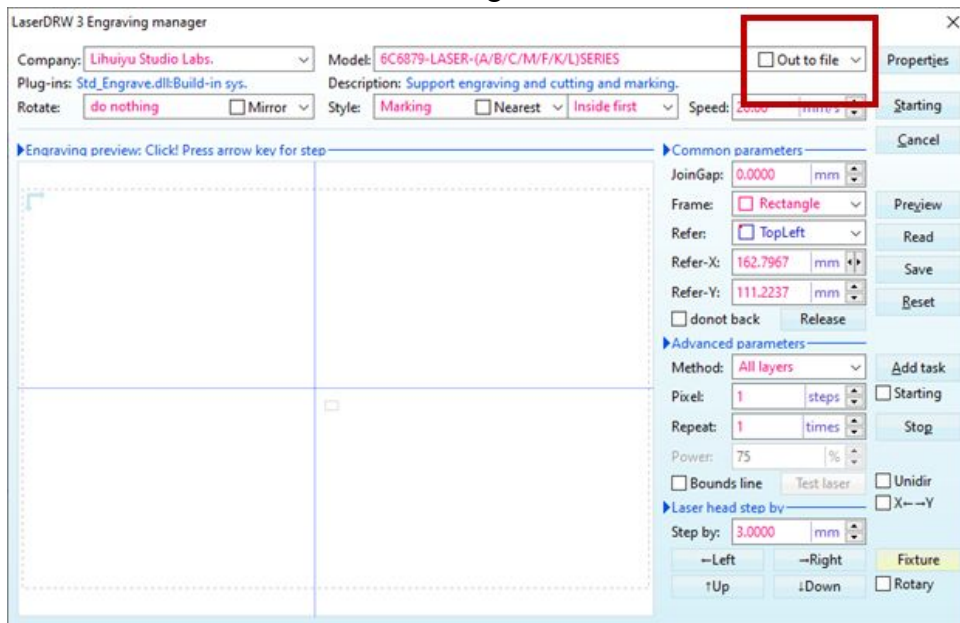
LaserDRW 3 Engraving manager

Company: Lihuiyu Studio Labs.
Model: 6C6879-LASER-(A/B/C/M/F/K/L)SERIES
Out to file
Properties
Plug-ins: Std_Engrave.dll:Build-in sys.
Description: Support engraving and cutting and marking.
Rotate: do nothing
Mirror
Style: Marking
Nearest
Inside first
Speed: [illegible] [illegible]
Starting
Cancel

Engraving preview: Click! Press arrow key for step

Common parameters
JoinGap: 0.0000 mm
Frame: Rectangle
Refer: TopLeft
Refer-X: 162.7967 mm
Refer-Y: 111.2237 mm
donot back
Release
Preview
Read
Save
Reset

Advanced parameters
Method: All layers
Pixel: 1 steps
Repeat: 1 times
Power: 75 %
Bounds line
Test laser
Add task
Starting
Stop
Unidir
X←→Y

Laser head step by
Step by: 3.0000 mm
←Left
→Right
↑Up
↓Down
Fixture
Rotary